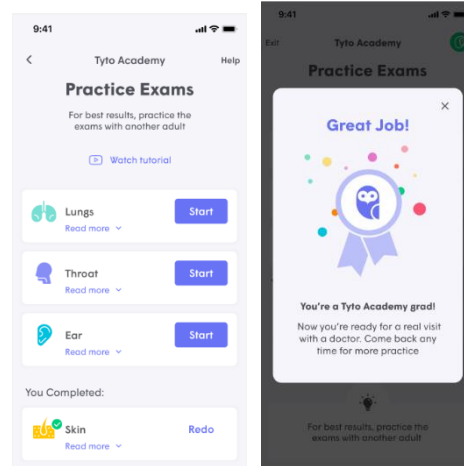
9:41

Tyto Academy

Help

Practice Exams

For best results, practice the exams with another adult

Watch tutorial

Lungs

Read more

Start

Throat

Read more

Start

Ear

Read more

Start

You Completed:

Skin

Read more

Redo

9:41

Exit

Tyto Academy

Practice Exams

×

Great Job!

You're a Tyto Academy grad!

Now you're ready for a real visit with a doctor. Come back any time for more practice

For best results, practice the exams with another adult